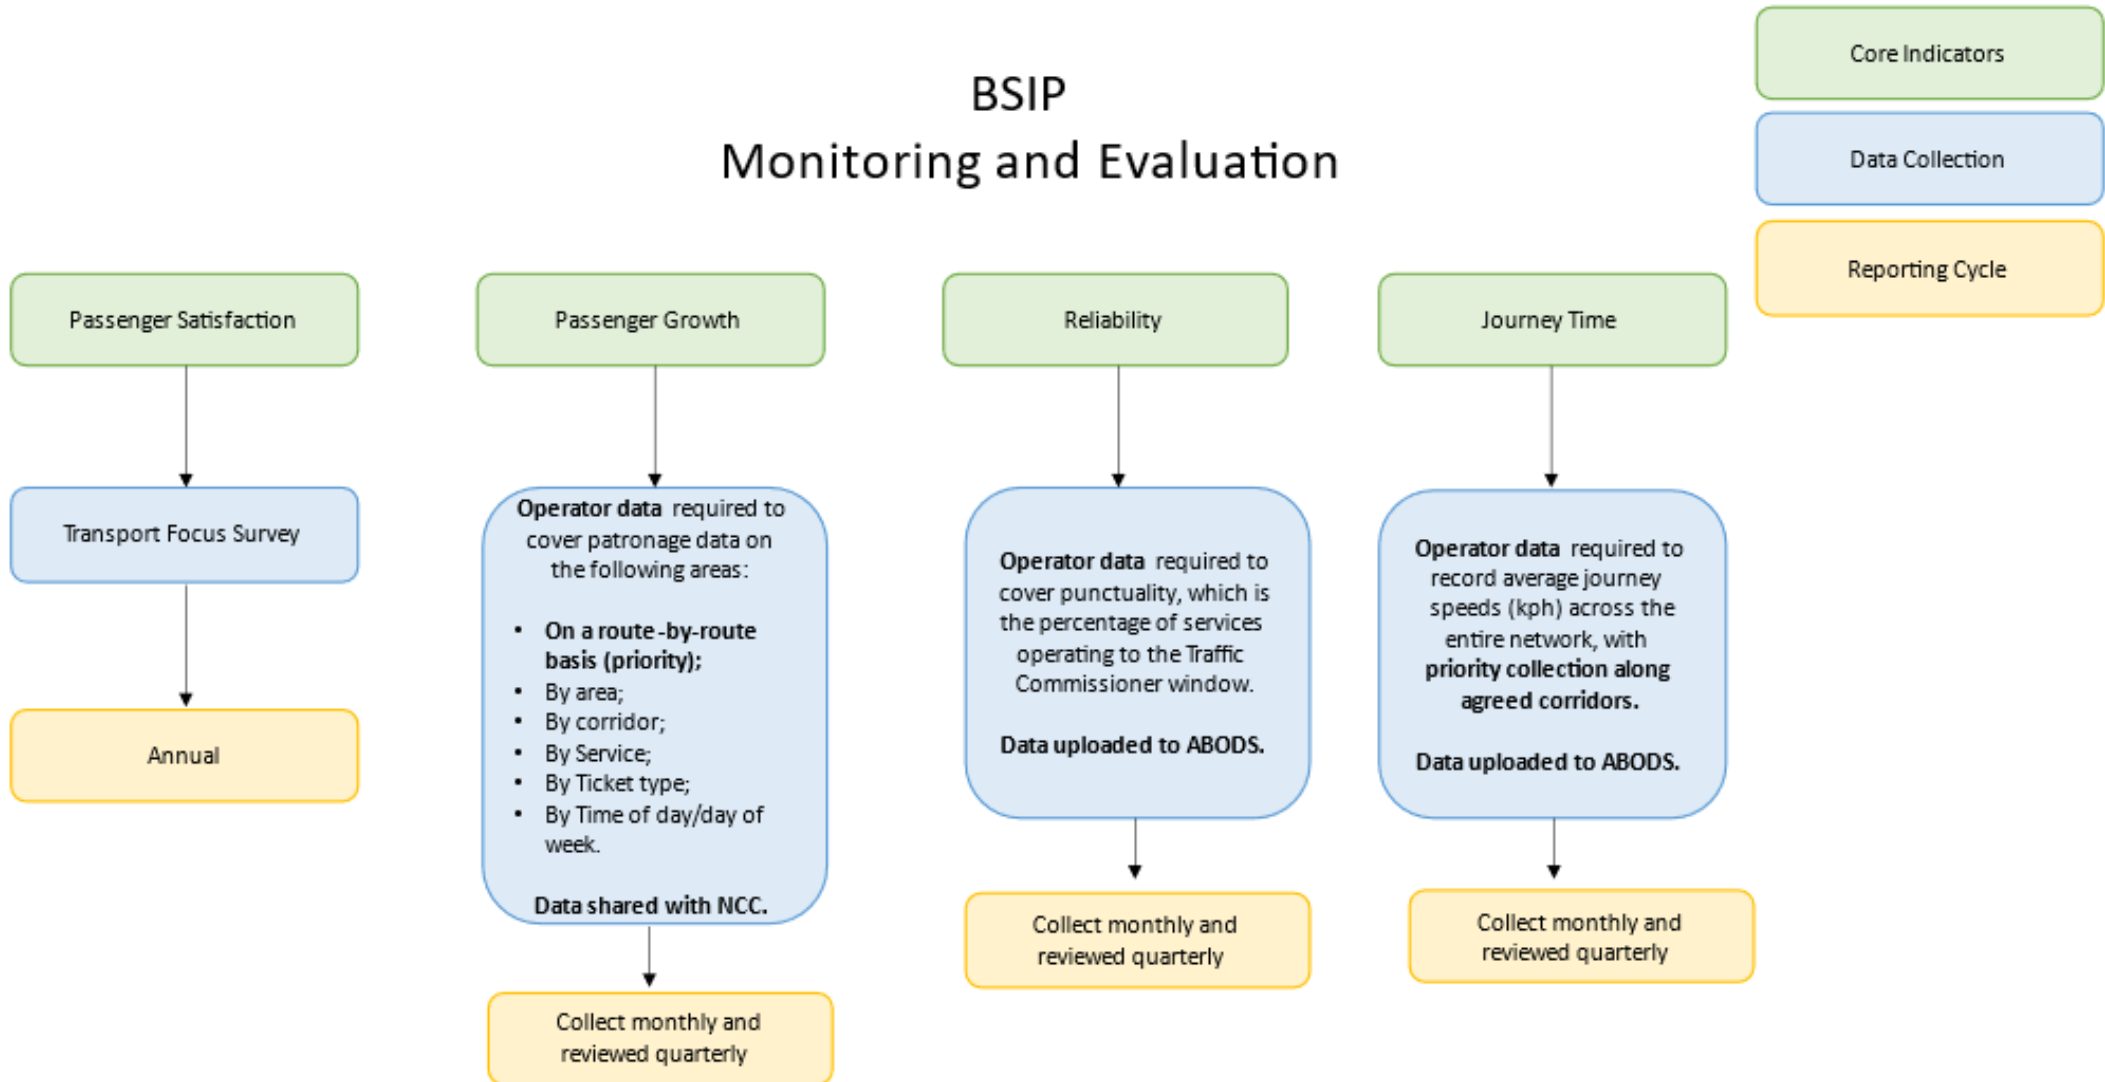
BSIP
Monitoring and Evaluation

Core Indicators

Data Collection

Reporting Cycle

Passenger Satisfaction

Transport Focus Survey

Annual

Passenger Growth

Operator data required to cover patronage data on the following areas:

- On a route-by-route basis (priority);
- By area;
- By corridor;
- By Service;
- By Ticket type;
- By Time of day/day of week.

Data shared with NCC.

Collect monthly and reviewed quarterly

Reliability

Operator data required to cover punctuality, which is the percentage of services operating to the Traffic Commissioner window.

Data uploaded to ABODS.

Collect monthly and reviewed quarterly

Journey Time

Operator data required to record average journey speeds (kph) across the entire network, with priority collection along agreed corridors.

Data uploaded to ABODS.

Collect monthly and reviewed quarterly